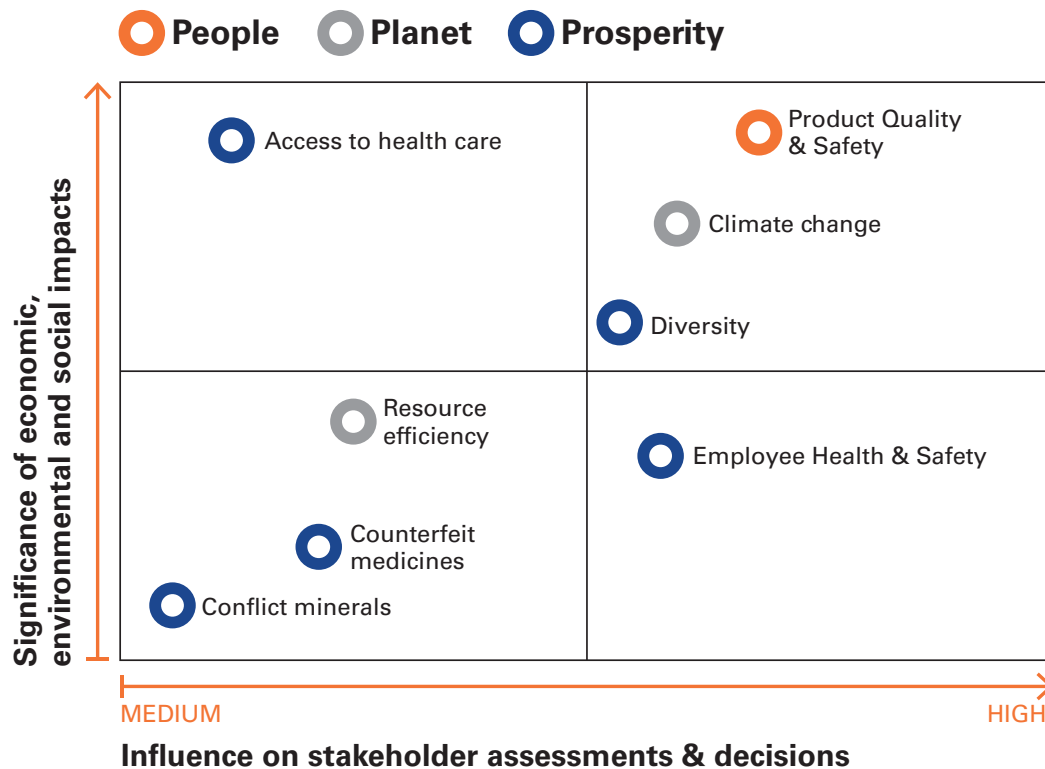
People Planet Prosperity

Significance of economic, environmental and social impacts

Access to health care

Product Quality & Safety

Climate change

Diversity

Resource efficiency

Employee Health & Safety

Counterfeit medicines

Conflict minerals

MEDIUM

HIGH

Influence on stakeholder assessments & decisions